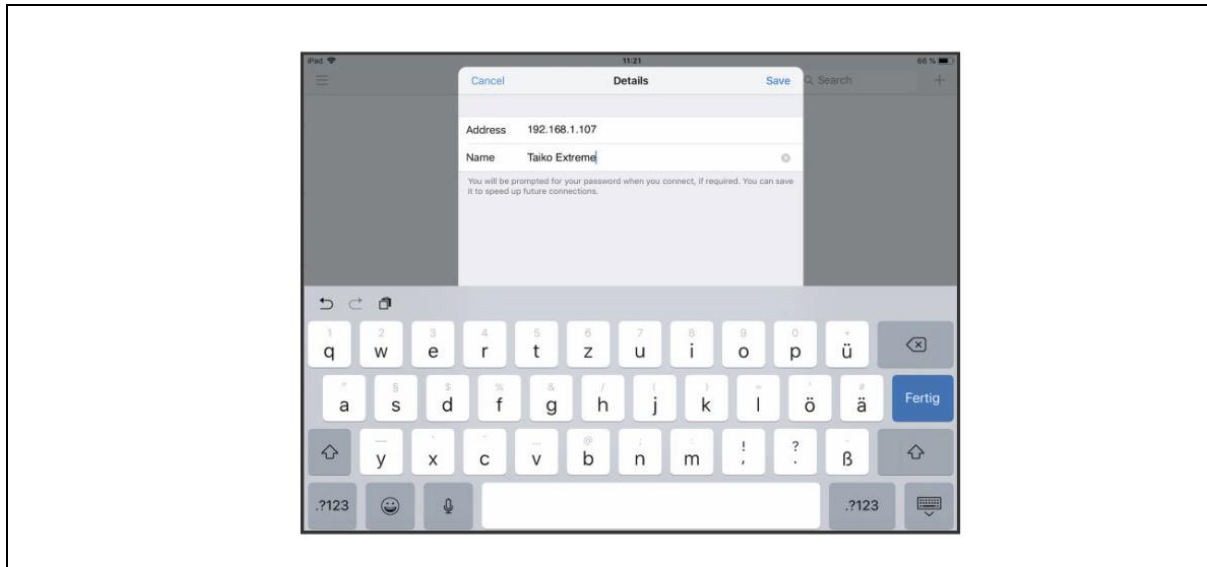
iPad
11:21
66 %
Cancel
Details
Save
Search
Address 192.168.1.107
Name Taiko Extreme
You will be prompted for your password when you connect, if required. You can save it to speed up future connections.

1 q 2 w 3 e 4 r 5 t 6 z 7 u 8 i 9 o 0 p + ü
" a § s $ d % f & g / h ( j ) k = l ' ö # ä Fertig
y x c v @ b ; n : m ! , ? . ß
.?123 .?123